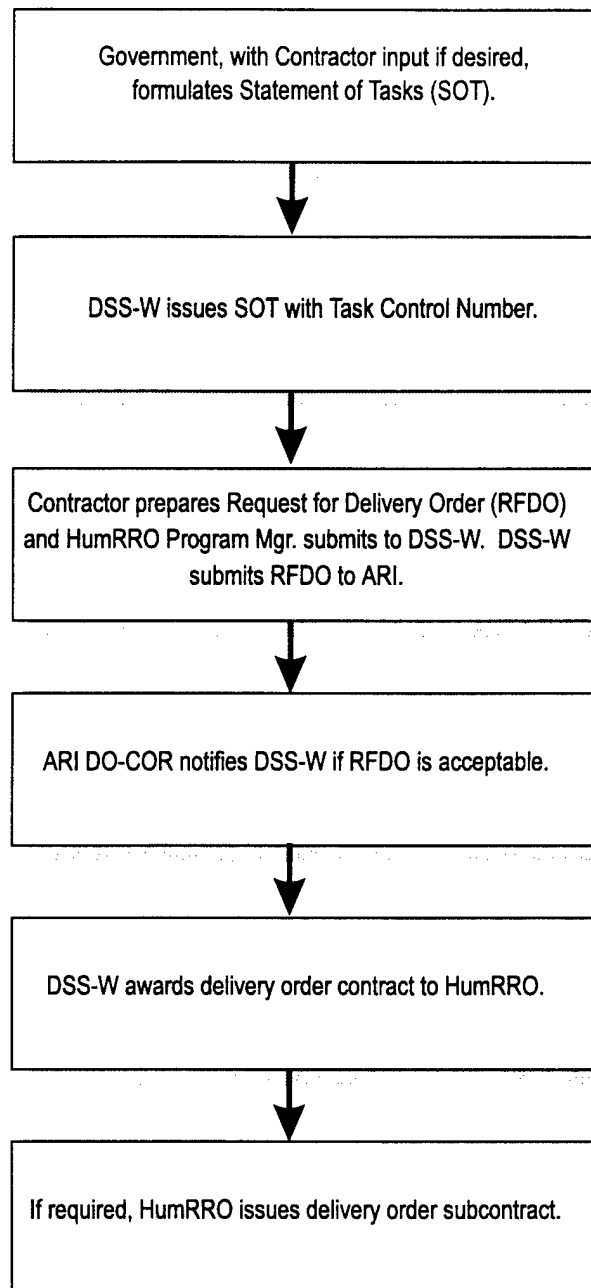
Government, with Contractor input if desired, formulates Statement of Tasks (SOT).

DSS-W issues SOT with Task Control Number.

Contractor prepares Request for Delivery Order (RFDO) and HumRRO Program Mgr. submits to DSS-W. DSS-W submits RFDO to ARI.

ARI DO-COR notifies DSS-W if RFDO is acceptable.

DSS-W awards delivery order contract to HumRRO.

If required, HumRRO issues delivery order subcontract.